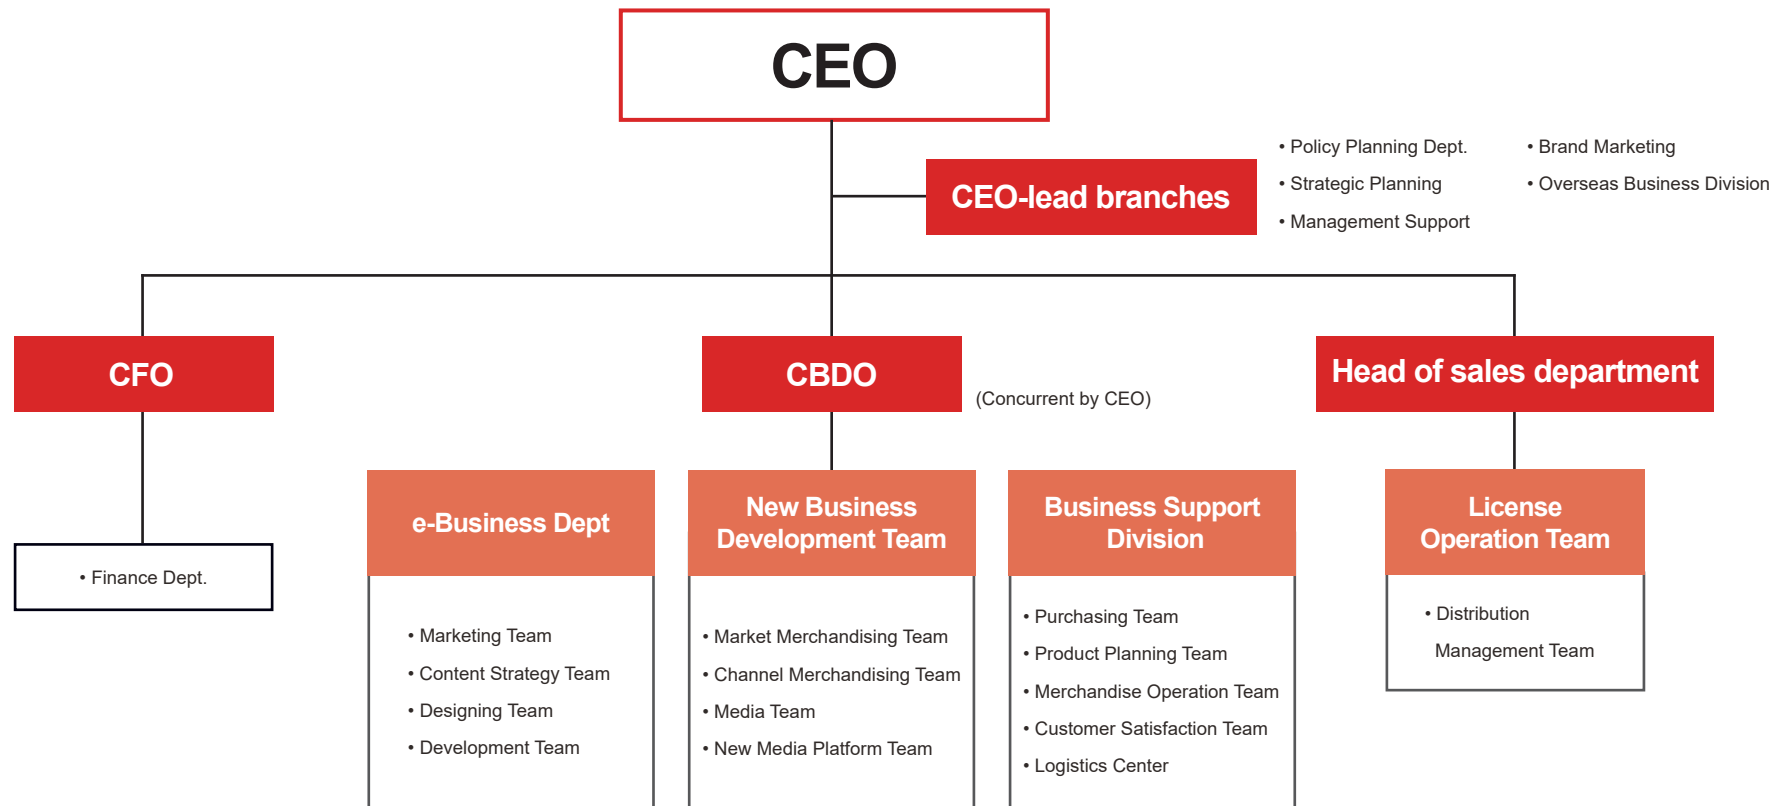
CEO

CEO-lead branches

• Policy Planning Dept.
• Strategic Planning
• Management Support

• Brand Marketing
• Overseas Business Division

CFO

• Finance Dept.

CBDO

(Concurrent by CEO)

e-Business Dept

• Marketing Team
• Content Strategy Team
• Designing Team
• Development Team

New Business Development Team

• Market Merchandising Team
• Channel Merchandising Team
• Media Team
• New Media Platform Team

Business Support Division

• Purchasing Team
• Product Planning Team
• Merchandise Operation Team
• Customer Satisfaction Team
• Logistics Center

Head of sales department

License Operation Team

• Distribution Management Team